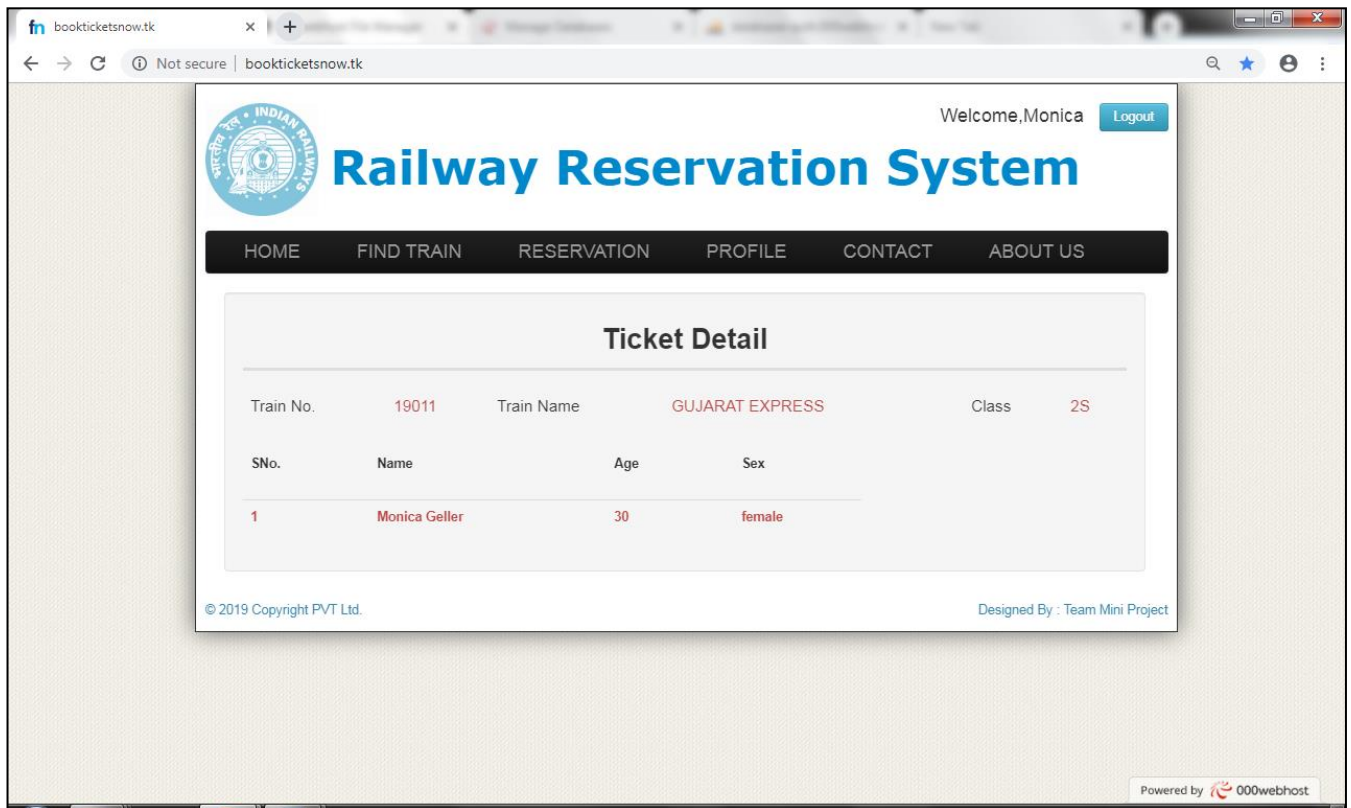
bookticketsnow.tk × +

Not secure | bookticketsnow.tk

INDIAN RAILWAYS भारतीय रेल

Welcome,Monica Logout

Railway Reservation System

HOME FIND TRAIN RESERVATION PROFILE CONTACT ABOUT US

Ticket Detail

Train No. 19011 Train Name GUJARAT EXPRESS Class 2S

| SNo. | Name | Age | Sex |
|---|---|---|---|
| 1 | Monica Geller | 30 | female |

© 2019 Copyright PVT Ltd.

Designed By : Team Mini Project

Powered by 000webhost